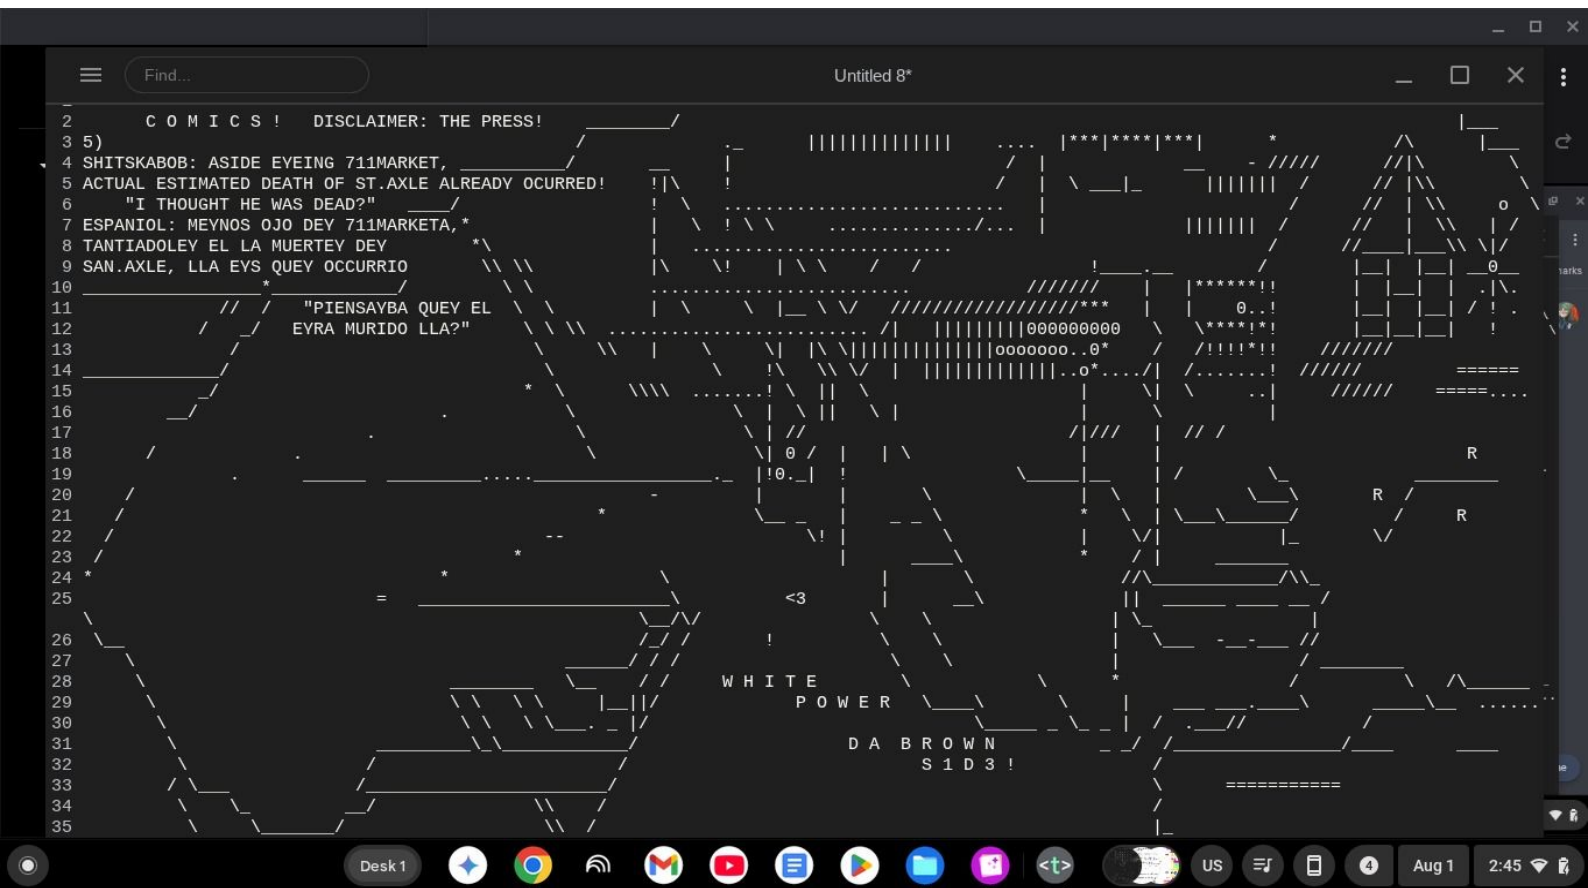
Find...

Untitled 8*

2 C O M I C S ! DISCLAIMER: THE PRESS!
3 5)
4 SHITSKABOB: ASIDE EYEING 711MARKET,
5 ACTUAL ESTIMATED DEATH OF ST.AXLE ALREADY OCURRED!
6 "I THOUGHT HE WAS DEAD?"
7 ESPANIOL: MEYNOS OJO DEY 711MARKETA,*
8 TANTIADOLEY EL LA MUERTEY DEY
9 SAN.AXLE, LLA EYS QUEY OCCURRIO
10
11 "PIENSAYBA QUEY EL
12 EYRA MURIDO LLA?"
13
14
15
16
17
18
19
20
21
22
23
24
25 <3
26
27
28 W H I T E
29 P O W E R
30
31 D A B R O W N
32 S 1 D 3 !
33
34
35

Desk 1

US

Aug 1

2:45